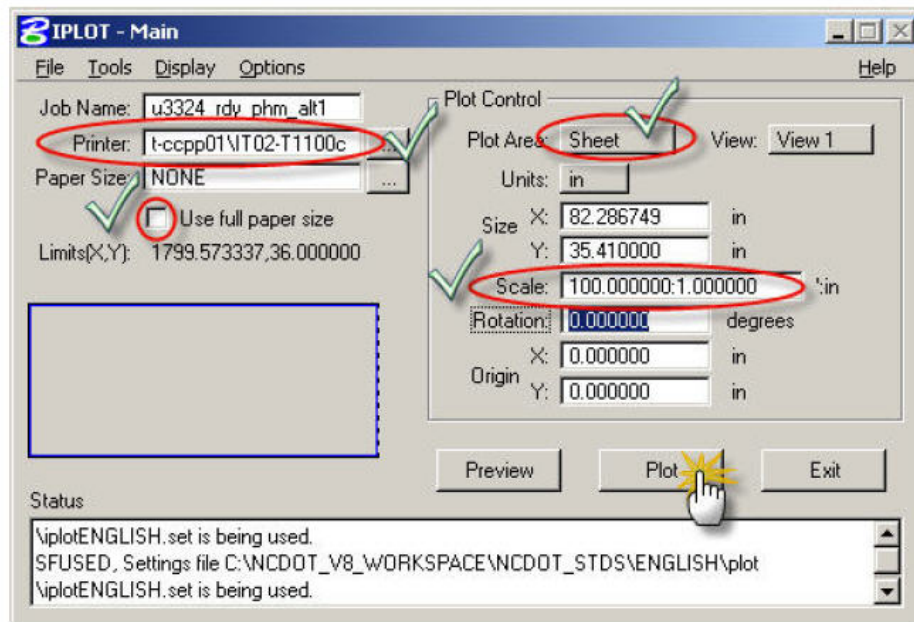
IPLOT - Main

File Tools Display Options Help

Job Name: u3324_rdy_phm_alt1

Printer: t-ccpp01\IT02-T1100c

Paper Size: NONE

Use full paper size

Limits(X,Y): 1799.573337,36.000000

Plot Control

Plot Area: Sheet View: View 1

Units: in

Size X: 82.286749 in

Y: 35.410000 in

Scale: 100.000000:1.000000 ':in

Rotation: 0.000000 degrees

Origin X: 0.000000 in

Y: 0.000000 in

Preview Plot Exit

Status

\iplotENGLISH.set is being used.
SFUSED, Settings file C:\NCDOT_V8_WORKSPACE\NCDOT_STDS\ENGLISH\plot
\iplotENGLISH.set is being used.